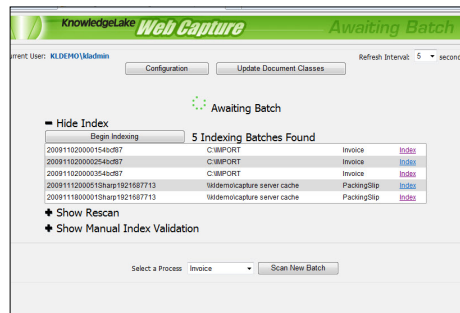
KnowledgeLake Web Capture Awaiting Batch

urrent User: KLDEMO\kladmin

Refresh Interval: 5 second

Configuration

Update Document Classes

Awaiting Batch

− Hide Index

Begin Indexing

5 Indexing Batches Found

| | | | |
|---|---|---|---|
| 2009110200001​54bcf87 | C:\IMPORT | Invoice | Index |
| 2009110200002​54bcf87 | C:\IMPORT | Invoice | Index |
| 2009110200003​54bcf87 | C:\IMPORT | Invoice | Index |
| 20091112000051Sharp1921687713 | \\kldemo\capture server cache | PackingSlip | Index |
| 20091118000001Sharp1921687713 | \\kldemo\capture server cache | PackingSlip | Index |

+ Show Rescan

+ Show Manual Index Validation

Select a Process Invoice

Scan New Batch